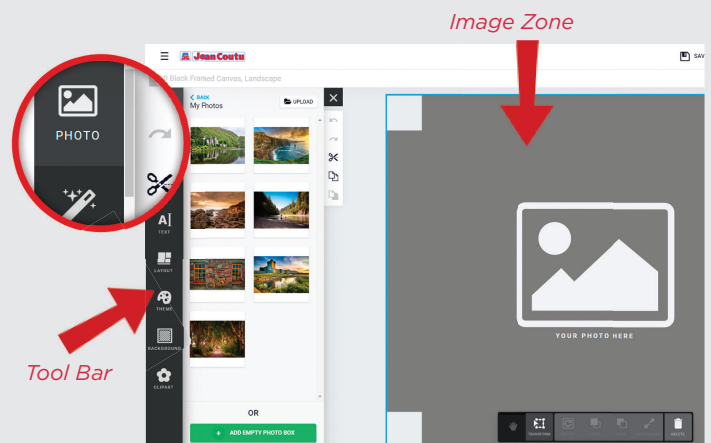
Image Zone

Jean Coutu

SAV

Black Framed Canvas, Landscape

PHOTO

< BACK
My Photos

UPLOAD

TEXT

LAYOUT

THEME

BACKGROUND

CLIPART

Tool Bar

OR

+ ADD EMPTY PHOTO BOX

YOUR PHOTO HERE

TRANSFORM

DELETE